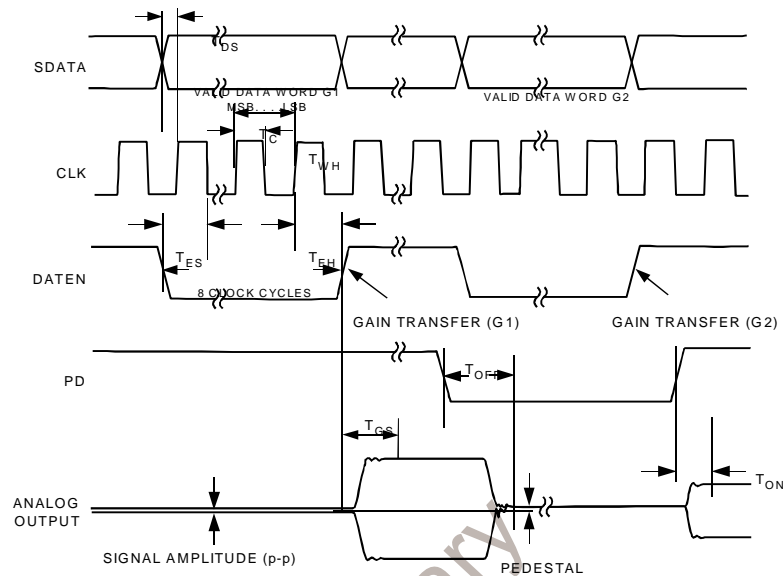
$T_{DS}$

SDATA

VALID DATA WORD G1
MSB. . . LSB

VALID DATA WORD G2

$T_C$

$T_{WH}$

CLK

$T_{ES}$

$T_{EH}$

DATEN

8 CLOCK CYCLES

GAIN TRANSFER (G1)

GAIN TRANSFER (G2)

PD

$T_{OFF}$

$T_{GS}$

$T_{ON}$

ANALOG OUTPUT

SIGNAL AMPLITUDE (p-p)

PEDESTAL